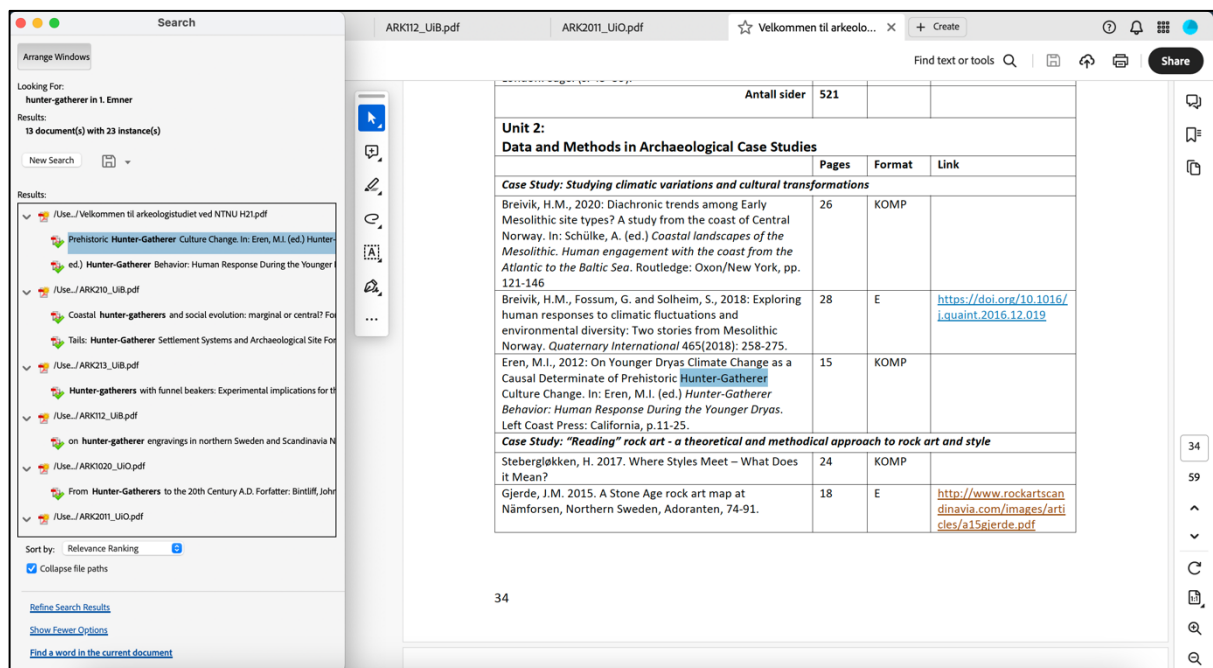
Search

Arrange Windows

Looking For:
hunter-gatherer in 1. Emner
Results:
13 document(s) with 23 instance(s)

New Search

Results:
/Use.../ Velkommen til arkeologistudiet ved NTNU H21.pdf
Prehistoric **Hunter-Gatherer** Culture Change. In: Eren, M.I. (ed.) Hunter-
ed.) **Hunter-Gatherer** Behavior: Human Response During the Younger
/Use.../ ARK210_UiB.pdf
Coastal **hunter-gatherers** and social evolution: marginal or central? Fo
Tails: **Hunter-Gatherer** Settlement Systems and Archaeological Site For
/Use.../ ARK213_UiB.pdf
**Hunter-gatherers** with funnel beakers: Experimental implications for th
/Use.../ ARK112_UiB.pdf
on **hunter-gatherer** engravings in northern Sweden and Scandinavia N
/Use.../ ARK1020_UiO.pdf
From **Hunter-Gatherers** to the 20th Century A.D. Forfatter: Bintliff, John
/Use.../ ARK2011_UiO.pdf

Sort by: Relevance Ranking
Collapse file paths

Refine Search Results
Show Fewer Options
Find a word in the current document

ARK112_UiB.pdf | ARK2011_UiO.pdf | Velkommen til arkeolo... | + Create

Find text or tools

Share

| | Antall sider | 521 | | |
|---|---|---|---|---|
| **Unit 2: Data and Methods in Archaeological Case Studies** | | | | |
| | **Pages** | **Format** | **Link** | |
| ***Case Study: Studying climatic variations and cultural transformations*** | | | | |
| Breivik, H.M., 2020: Diachronic trends among Early Mesolithic site types? A study from the coast of Central Norway. In: Schülke, A. (ed.) *Coastal landscapes of the Mesolithic. Human engagement with the coast from the Atlantic to the Baltic Sea*. Routledge: Oxon/New York, pp. 121-146 | 26 | KOMP | | |
| Breivik, H.M., Fossum, G. and Solheim, S., 2018: Exploring human responses to climatic fluctuations and environmental diversity: Two stories from Mesolithic Norway. *Quaternary International* 465(2018): 258-275. | 28 | E | https://doi.org/10.1016/j.quaint.2016.12.019 | |
| Eren, M.I., 2012: On Younger Dryas Climate Change as a Causal Determinate of Prehistoric Hunter-Gatherer Culture Change. In: Eren, M.I. (ed.) *Hunter-Gatherer Behavior: Human Response During the Younger Dryas*. Left Coast Press: California, p.11-25. | 15 | KOMP | | |
| ***Case Study: "Reading" rock art - a theoretical and methodical approach to rock art and style*** | | | | |
| Stebergløkken, H. 2017. Where Styles Meet – What Does it Mean? | 24 | KOMP | | |
| Gjerde, J.M. 2015. A Stone Age rock art map at Nämforsen, Northern Sweden, Adoranten, 74-91. | 18 | E | http://www.rockartscandinavia.com/images/articles/a15gjerde.pdf | |

34

34
59